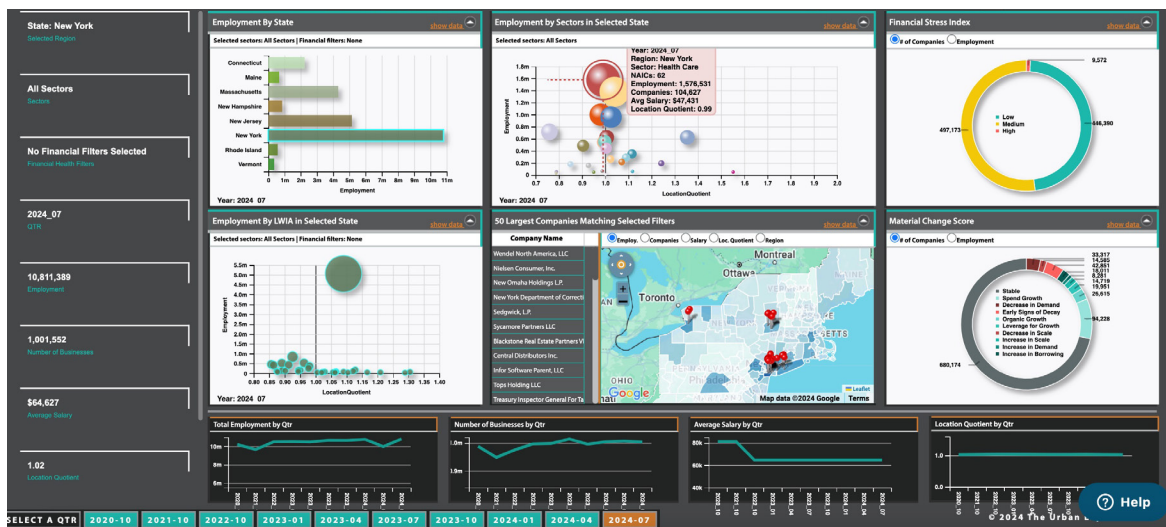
State: New York
Selected Region

All Sectors
Sectors

No Financial Filters Selected
Financial Health Filters

2024_07
QTR

10,811,389
Employment

1,001,552
Number of Businesses

$64,627
Average Salary

1.02
Location Quotient

Employment By State
show data
Selected sectors: All Sectors | Financial filters: None
Connecticut
Maine
Massachusetts
New Hampshire
New Jersey
New York
Rhode Island
Vermont
0 1m 2m 3m 4m 5m 6m 7m 8m 9m 10m 11m
Employment
Year: 2024 07

Employment by Sectors in Selected State
show data
Selected sectors: All Sectors
Year: 2024_07
Region: New York
Sector: Health Care
NAICs: 62
Employment: 1,576,531
Companies: 104,627
Avg Salary: $47,431
Location Quotient: 0.99
Employment
1.8m 1.6m 1.4m 1.2m 1.0m 0.8m 0.6m 0.4m 0.2m 0
0.7 0.8 0.9 1.0 1.1 1.2 1.3 1.4 1.5 1.6 1.7 1.8 1.9 2.0
LocationQuotient
Year: 2024 07

Financial Stress Index
show data
# of Companies Employment
9,572
Low
Medium
High
497,173
446,390

Employment By LWIA in Selected State
show data
Selected sectors: All Sectors | Financial filters: None
Employment
5.5m 5.0m 4.5m 4.0m 3.5m 3.0m 2.5m 2.0m 1.5m 1.0m 0.5m 0
0.80 0.85 0.90 0.95 1.00 1.05 1.10 1.15 1.20 1.25 1.30 1.35 1.40
LocationQuotient
Year: 2024 07

50 Largest Companies Matching Selected Filters
Company Name
Wendel North America, LLC
Nielsen Consumer, Inc.
New Omaha Holdings L.P.
New York Department of Correcti
Sedgwick, L.P.
Sycamore Partners LLC
Blackstone Real Estate Partners VI
Central Distributors Inc.
Infor Software Parent, LLC
Tops Holding LLC
Treasury Inspector General For Ta
Employ. Companies Salary Loc. Quotient Region
Montreal
Ottawa
Toronto
ETTS
OHIO
Google
Leaflet
Map data ©2024 Google Terms

Material Change Score
show data
# of Companies Employment
33,317
14,385
42,851
18,011
8,281
14,719
19,951
25,615
Stable
Spend Growth
Decrease in Demand
Early Signs of Decay
Organic Growth
Leverage for Growth
Decrease in Scale
Increase in Scale
Increase in Demand
Increase in Borrowing
94,228
680,174

Total Employment by Qtr
10m
8m
6m

Number of Businesses by Qtr
1.0m
1.9m

Average Salary by Qtr
80K
60K
40K

Location Quotient by Qtr
1.0
0.0

SELECT A QTR 2020-10 2021-10 2022-10 2023-01 2023-04 2023-07 2023-10 2024-01 2024-04 2024-07
© 2024 The Urban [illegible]
Help